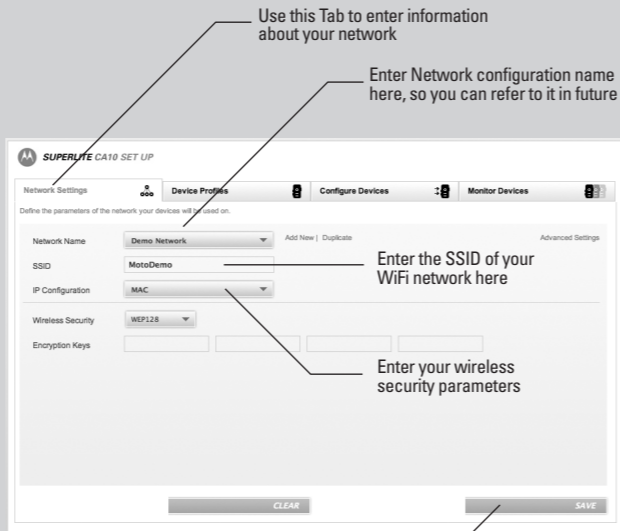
Use this Tab to enter information about your network

Enter Network configuration name here, so you can refer to it in future

SUPERLITE CA10 SET UP

Network Settings

Device Profiles

Configure Devices

Monitor Devices

Define the parameters of the network your devices will be used on.

Network Name
Demo Network
Add New | Duplicate
Advanced Settings

SSID
MotoDemo

Enter the SSID of your WiFi network here

IP Configuration
MAC

Wireless Security
WEP128

Encryption Keys

Enter your wireless security parameters

CLEAR

SAVE